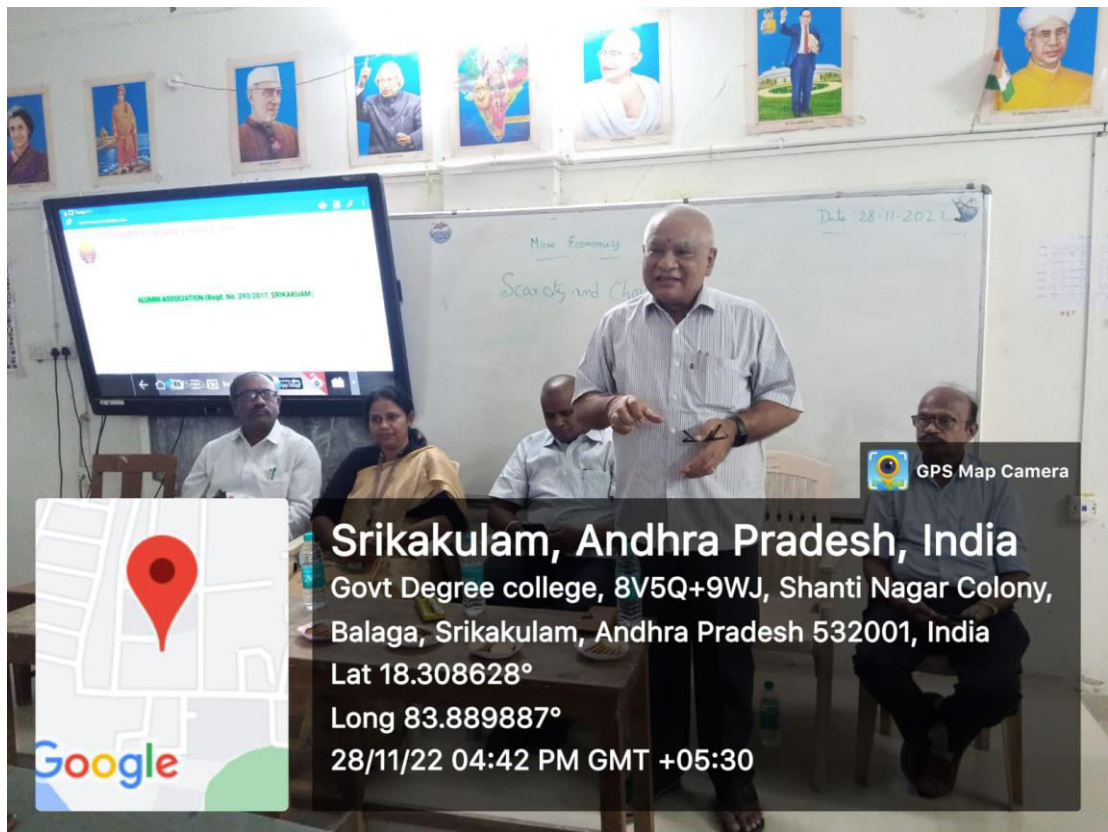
Date: 28-11-2022

Micro Economics

Scarcity and Choice

ALUMNI ASSOCIATION (Regd. No. 293/2017, SRIKAKULAM)

GPS Map Camera

Srikakulam, Andhra Pradesh, India
Govt Degree college, 8V5Q+9WJ, Shanti Nagar Colony, Balaga, Srikakulam, Andhra Pradesh 532001, India
Lat 18.308628°
Long 83.889887°
28/11/22 04:42 PM GMT +05:30

Google